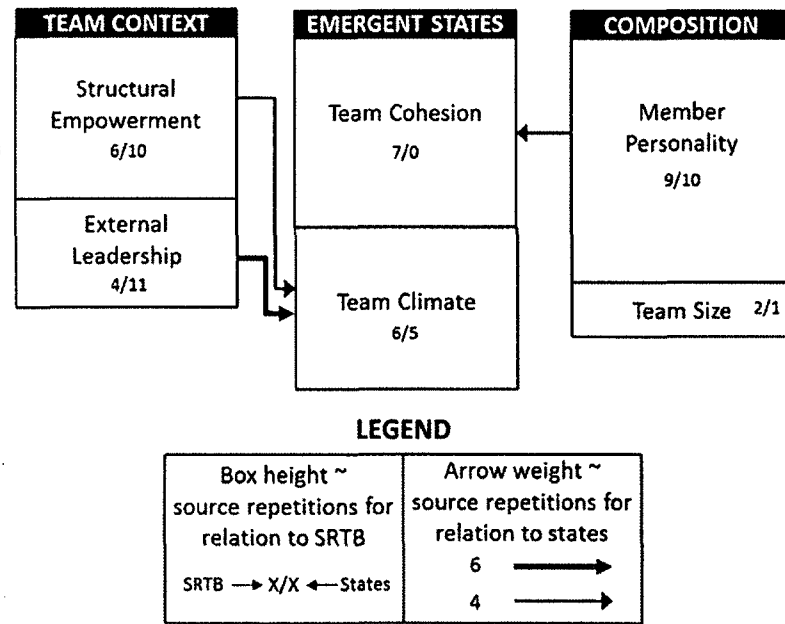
TEAM CONTEXT

Structural Empowerment
6/10

External Leadership
4/11

EMERGENT STATES

Team Cohesion
7/0

Team Climate
6/5

COMPOSITION

Member Personality
9/10

Team Size 2/1

LEGEND

| Box height ~ source repetitions for relation to SRTB | Arrow weight ~ source repetitions for relation to states |
|---|---|
| SRTB → X/X ← States | 6 → <br> 4 → |